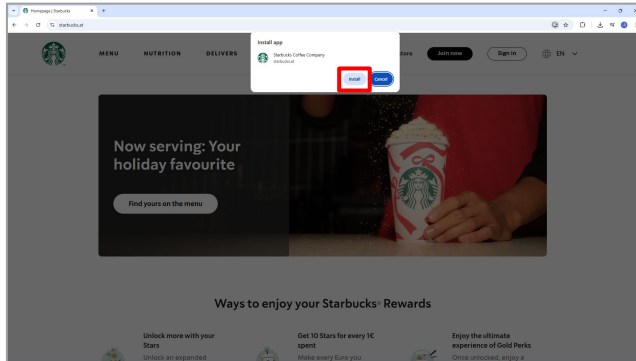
Homepage | Starbucks

starbucks.at

MENU NUTRITION DELIVERS

Install app

Starbucks Coffee Company

starbucks.at

Install Cancel

store Join now Sign in EN

Now serving: Your holiday favourite

Find yours on the menu

Ways to enjoy your Starbucks® Rewards

Unlock more with your Stars

Unlock an expended

Get 10 Stars for every 1€ spent

Make every Euro you

Enjoy the ultimate experience of Gold Perks

Once unlocked, enjoy a